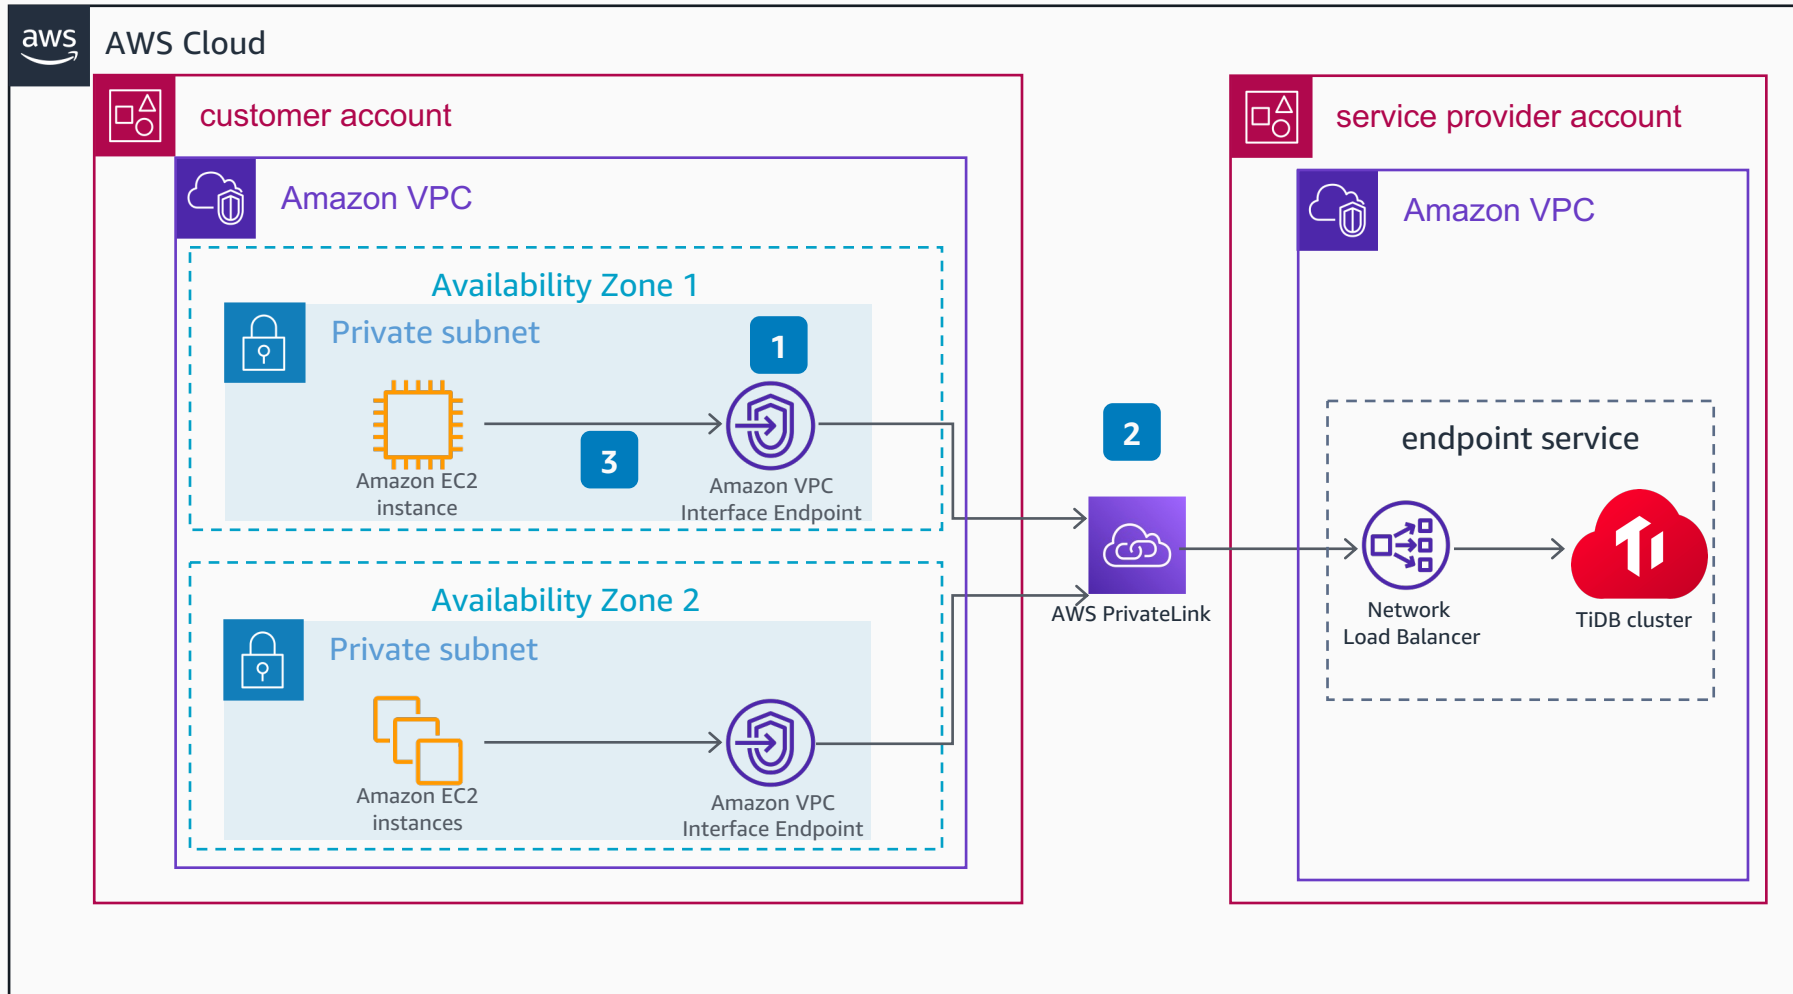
aws AWS Cloud

customer account

Amazon VPC

Availability Zone 1

Private subnet

1

Amazon EC2 instance

3

Amazon VPC Interface Endpoint

Availability Zone 2

Private subnet

Amazon EC2 instances

Amazon VPC Interface Endpoint

2

AWS PrivateLink

service provider account

Amazon VPC

endpoint service

Network Load Balancer

TiDB cluster